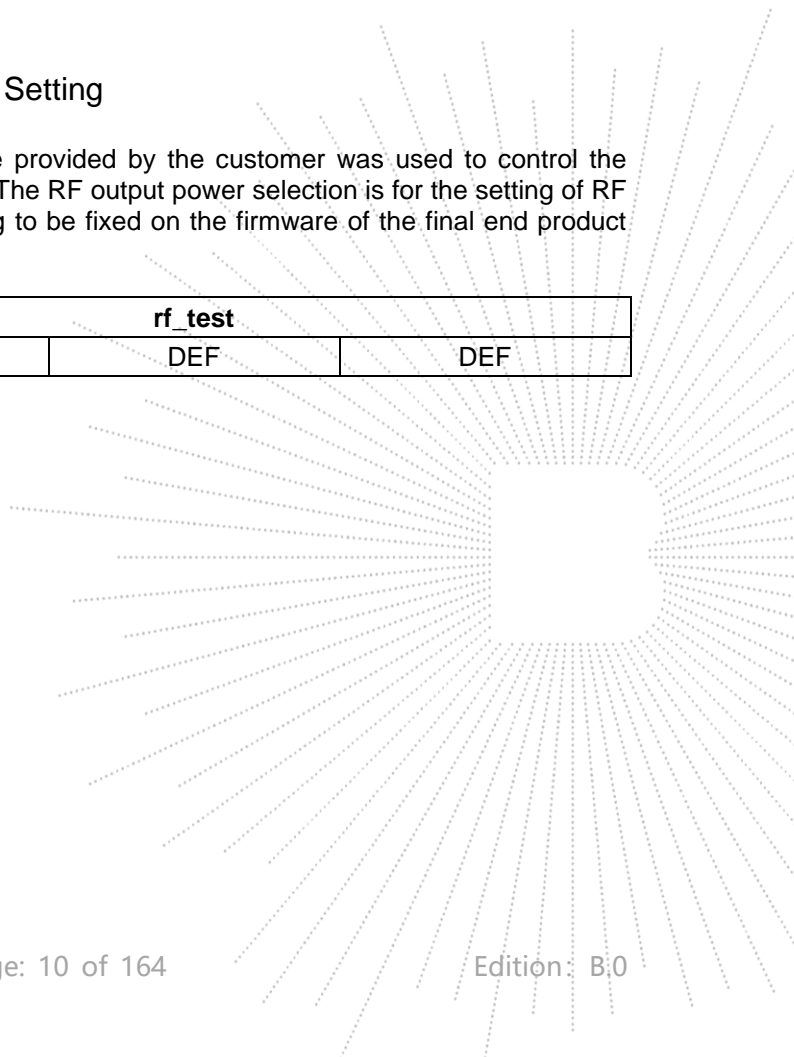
Setting

e provided by the customer was used to control the The RF output power selection is for the setting of RF g to be fixed on the firmware of the final end product

| | rf_test | |
|---|---|---|
| | DEF | DEF |

ge: 10 of 164

Edition: B.0